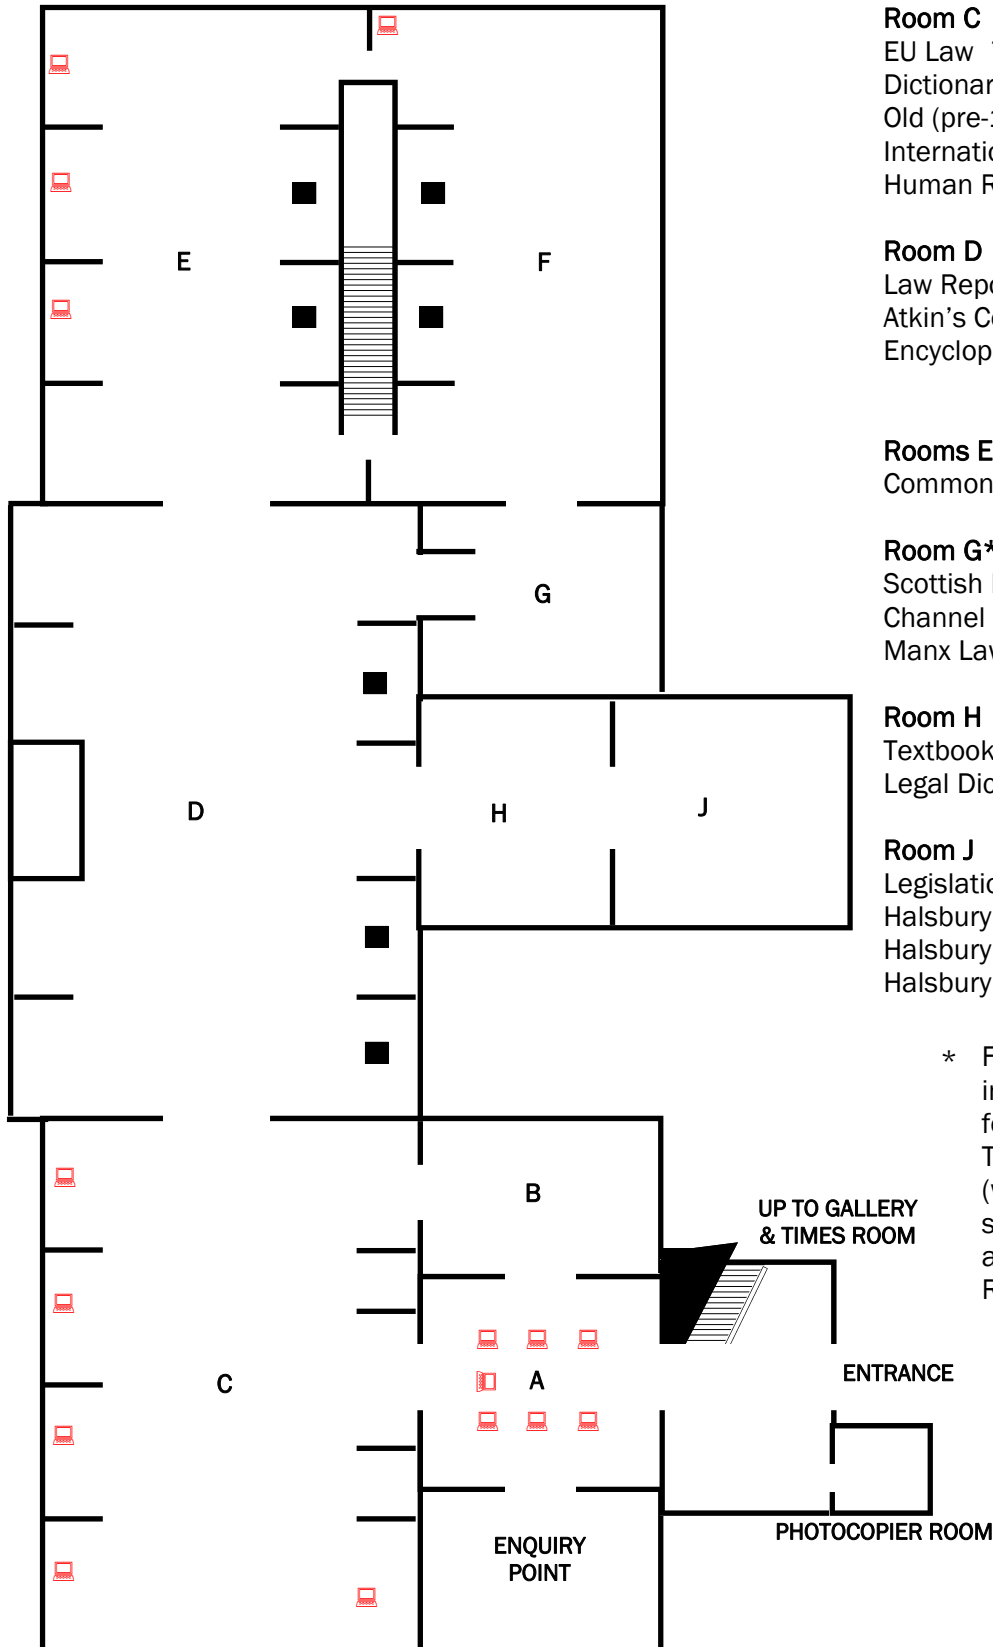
E

F

G

D

H

J

B

C

A

UP TO GALLERY & TIMES ROOM

ENTRANCE

ENQUIRY POINT

PHOTOCOPIER ROOM

Room C
EU Law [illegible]
Dictionar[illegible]
Old (pre-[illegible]
Internatio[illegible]
Human R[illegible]

Room D
Law Repo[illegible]
Atkin's Co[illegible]
Encyclop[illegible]

Rooms E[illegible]
Common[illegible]

Room G*
Scottish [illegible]
Channel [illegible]
Manx Law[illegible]

Room H
Textbook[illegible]
Legal Dic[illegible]

Room J
Legislatio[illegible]
Halsbury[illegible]
Halsbury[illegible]
Halsbury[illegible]

* F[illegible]
i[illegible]
f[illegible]
T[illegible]
([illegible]
s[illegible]
a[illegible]
F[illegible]